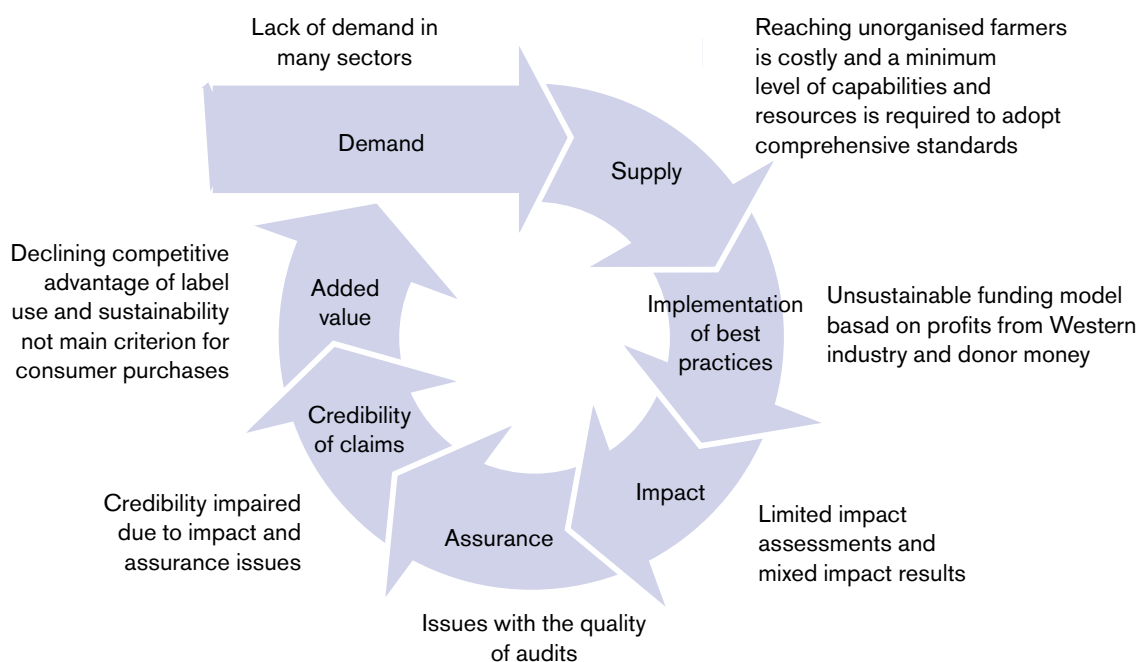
Lack of demand in many sectors

Demand

Reaching unorganised farmers is costly and a minimum level of capabilities and resources is required to adopt comprehensive standards

Supply

Declining competitive advantage of label use and sustainability not main criterion for consumer purchases

Added value

Implementation of best practices

Unsustainable funding model basad on profits from Western industry and donor money

Credibility of claims

Credibility impaired due to impact and assurance issues

Impact

Assurance

Limited impact assessments and mixed impact results

Issues with the quality of audits